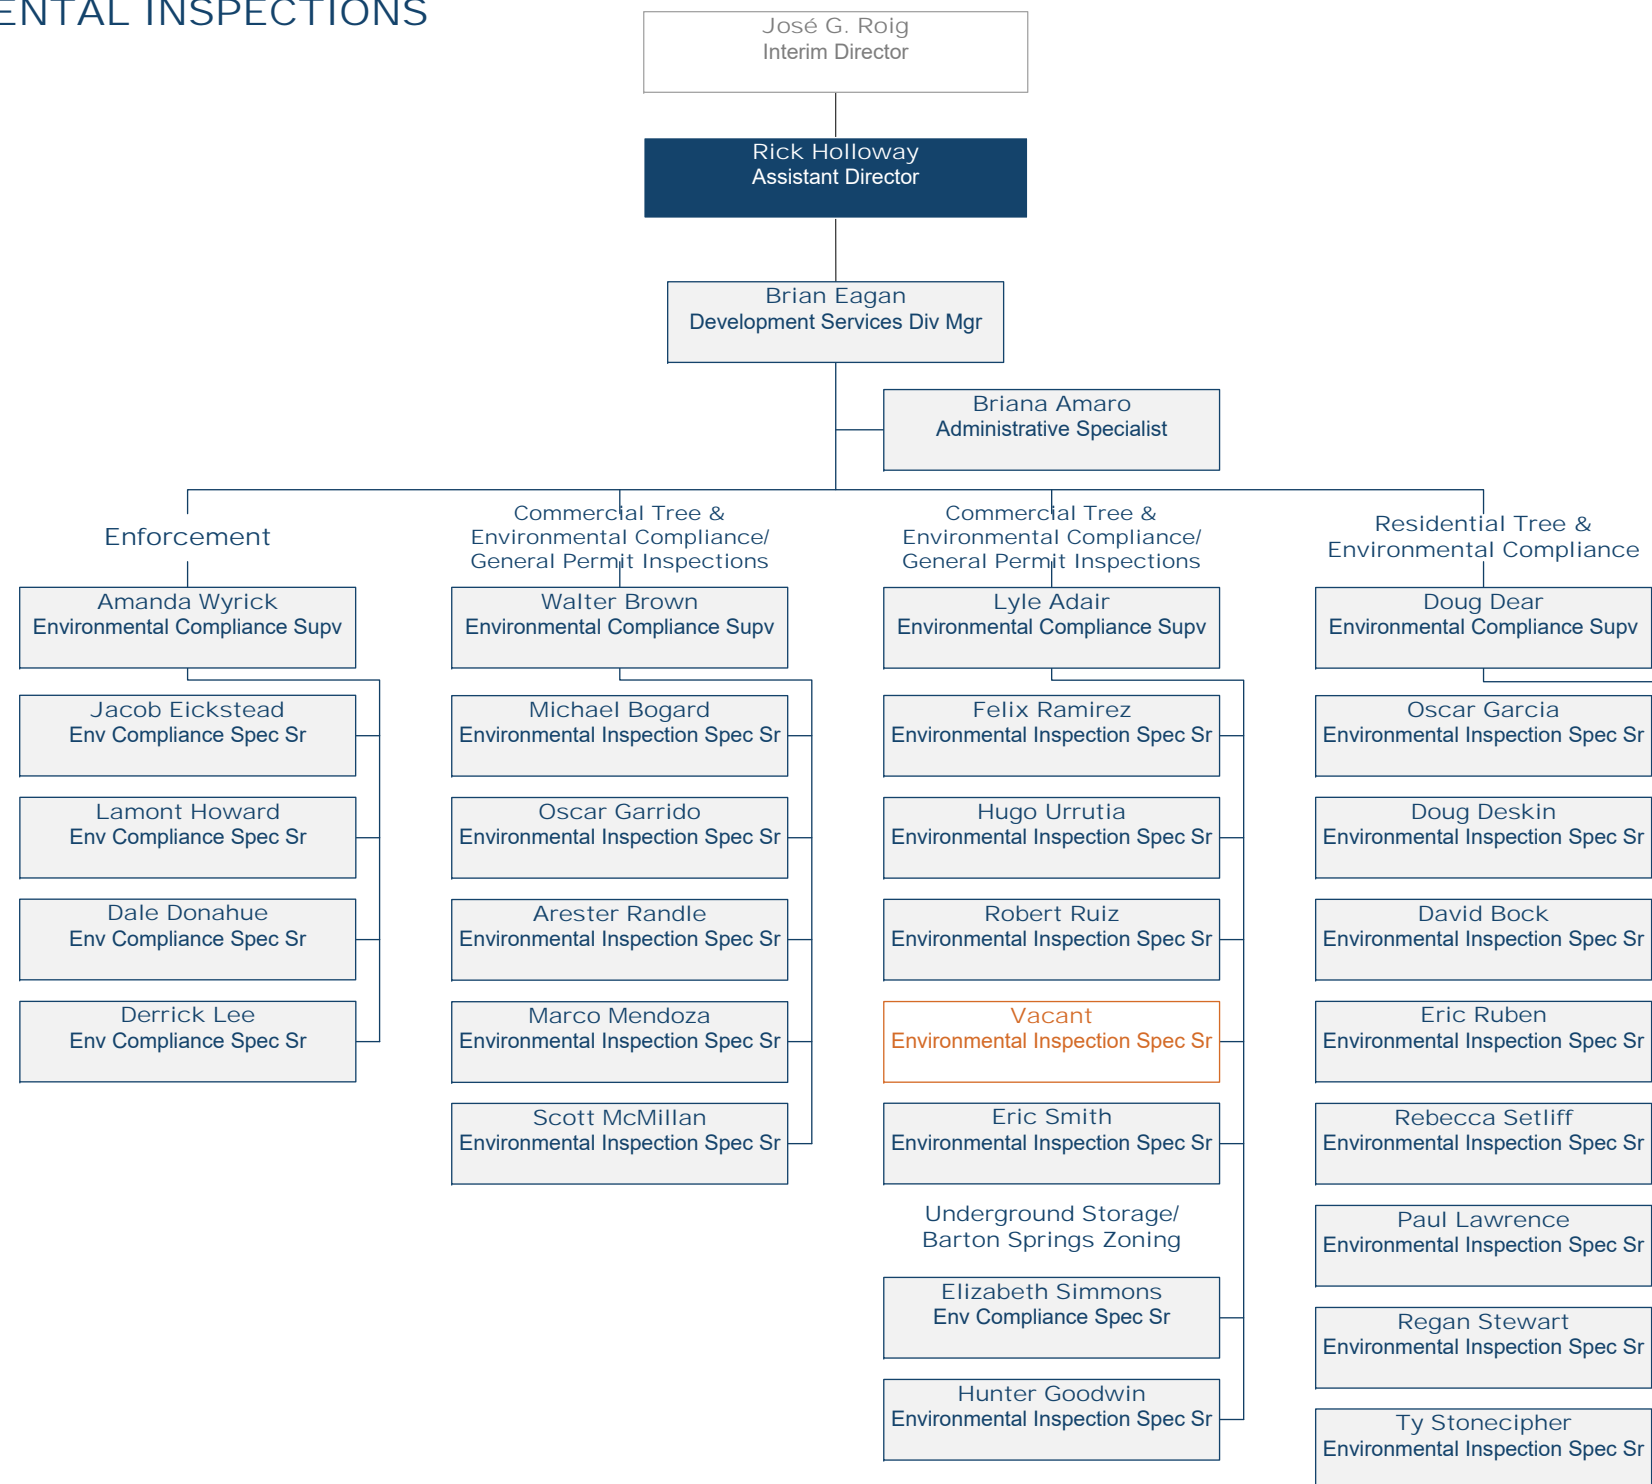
ENTAL INSPECTIONS

José G. Roig
Interim Director

Rick Holloway
Assistant Director

Brian Eagan
Development Services Div Mgr

Briana Amaro
Administrative Specialist

Enforcement

Amanda Wyrick
Environmental Compliance Supv

Jacob Eickstead
Env Compliance Spec Sr

Lamont Howard
Env Compliance Spec Sr

Dale Donahue
Env Compliance Spec Sr

Derrick Lee
Env Compliance Spec Sr

Commercial Tree & Environmental Compliance/ General Permit Inspections

Walter Brown
Environmental Compliance Supv

Michael Bogard
Environmental Inspection Spec Sr

Oscar Garrido
Environmental Inspection Spec Sr

Arester Randle
Environmental Inspection Spec Sr

Marco Mendoza
Environmental Inspection Spec Sr

Scott McMillan
Environmental Inspection Spec Sr

Commercial Tree & Environmental Compliance/ General Permit Inspections

Lyle Adair
Environmental Compliance Supv

Felix Ramirez
Environmental Inspection Spec Sr

Hugo Urrutia
Environmental Inspection Spec Sr

Robert Ruiz
Environmental Inspection Spec Sr

Vacant
Environmental Inspection Spec Sr

Eric Smith
Environmental Inspection Spec Sr

Underground Storage/ Barton Springs Zoning

Elizabeth Simmons
Env Compliance Spec Sr

Hunter Goodwin
Environmental Inspection Spec Sr

Residential Tree & Environmental Compliance

Doug Dear
Environmental Compliance Supv

Oscar Garcia
Environmental Inspection Spec Sr

Doug Deskin
Environmental Inspection Spec Sr

David Bock
Environmental Inspection Spec Sr

Eric Ruben
Environmental Inspection Spec Sr

Rebecca Setliff
Environmental Inspection Spec Sr

Paul Lawrence
Environmental Inspection Spec Sr

Regan Stewart
Environmental Inspection Spec Sr

Ty Stonecipher
Environmental Inspection Spec Sr